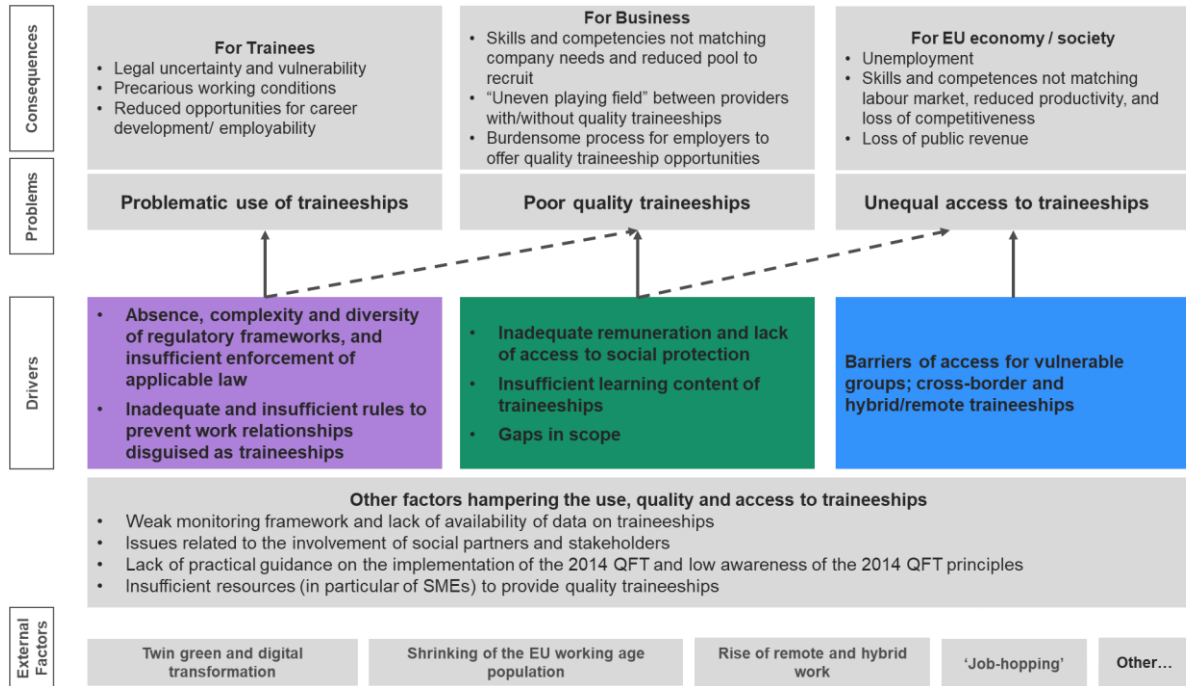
Consequences

For Trainees
- Legal uncertainty and vulnerability
- Precarious working conditions
- Reduced opportunities for career development/ employability

For Business
- Skills and competencies not matching company needs and reduced pool to recruit
- "Uneven playing field" between providers with/without quality traineeships
- Burdensome process for employers to offer quality traineeship opportunities

For EU economy / society
- Unemployment
- Skills and competences not matching labour market, reduced productivity, and loss of competitiveness
- Loss of public revenue

Problems

Problematic use of traineeships

Poor quality traineeships

Unequal access to traineeships

Drivers

- Absence, complexity and diversity of regulatory frameworks, and insufficient enforcement of applicable law
- Inadequate and insufficient rules to prevent work relationships disguised as traineeships

- Inadequate remuneration and lack of access to social protection
- Insufficient learning content of traineeships
- Gaps in scope

Barriers of access for vulnerable groups; cross-border and hybrid/remote traineeships

Other factors hampering the use, quality and access to traineeships
- Weak monitoring framework and lack of availability of data on traineeships
- Issues related to the involvement of social partners and stakeholders
- Lack of practical guidance on the implementation of the 2014 QFT and low awareness of the 2014 QFT principles
- Insufficient resources (in particular of SMEs) to provide quality traineeships

External Factors

Twin green and digital transformation

Shrinking of the EU working age population

Rise of remote and hybrid work

'Job-hopping'

Other…